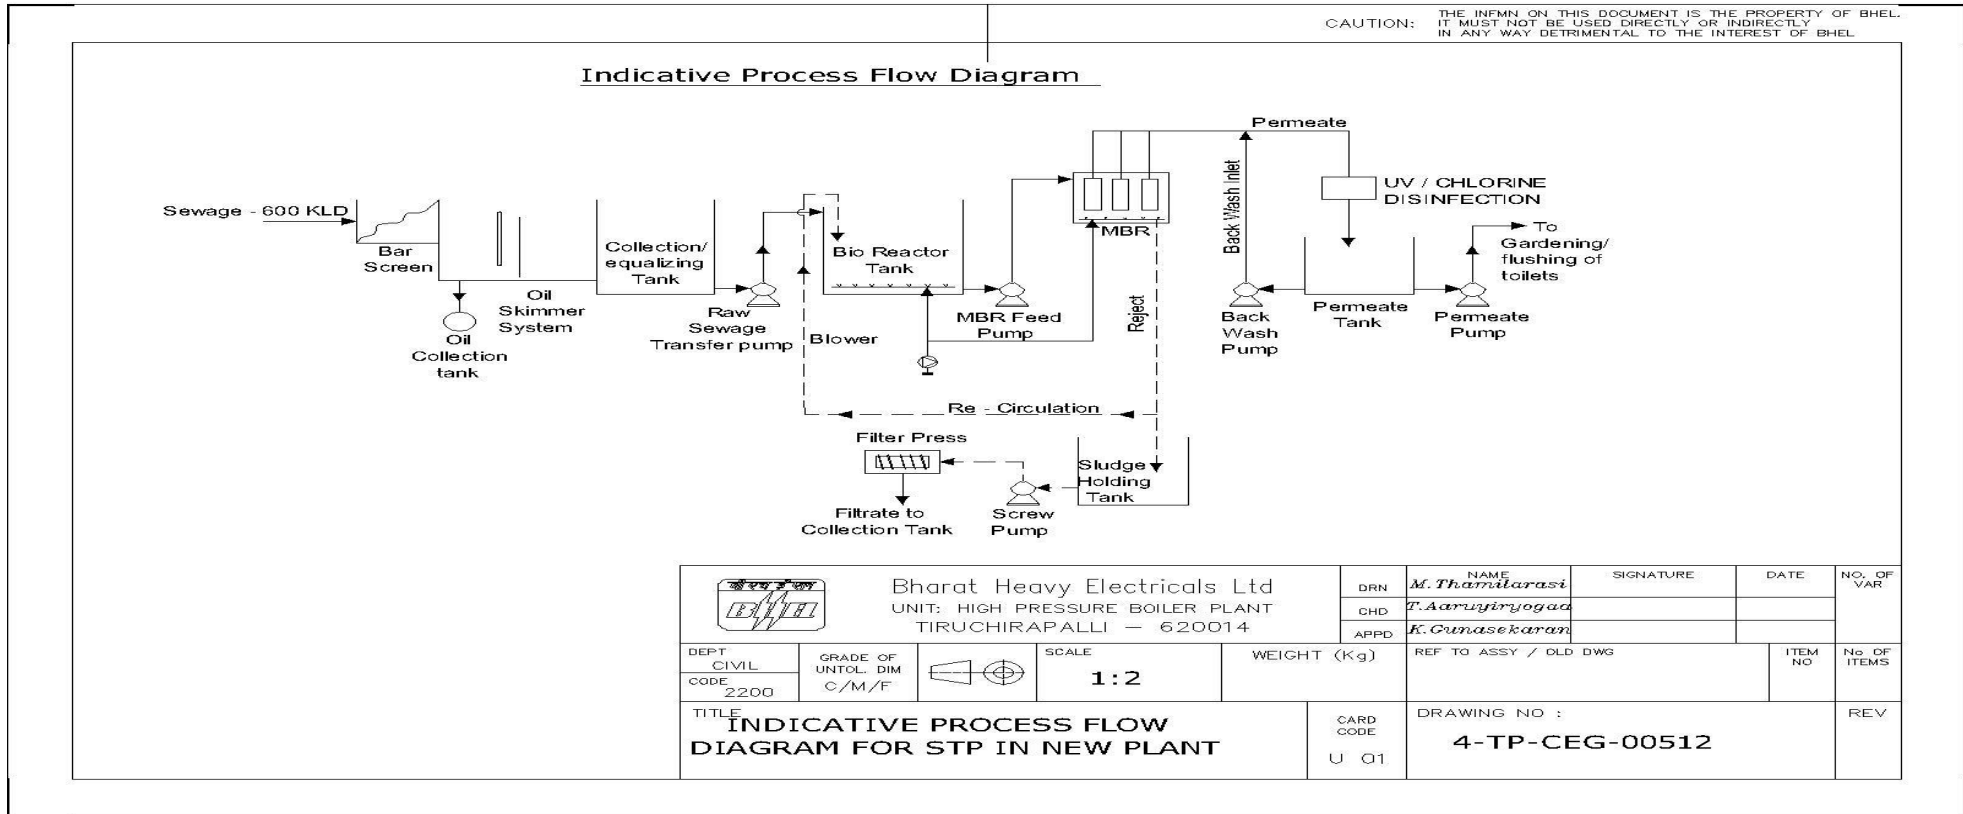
CAUTION: THE INFMN ON THIS DOCUMENT IS THE PROPERTY OF BHEL. IT MUST NOT BE USED DIRECTLY OR INDIRECTLY IN ANY WAY DETRIMENTAL TO THE INTEREST OF BHEL

Indicative Process Flow Diagram

Sewage - 600 KLD
Bar Screen
Oil Collection tank
Oil Skimmer System
Collection/ equalizing Tank
Raw Sewage Transfer pump
Bio Reactor Tank
Blower
MBR Feed Pump
MBR
Permeate
Back Wash Inlet
UV / CHLORINE DISINFECTION
Reject
Back Wash Pump
Permeate Tank
Permeate Pump
To Gardening/ flushing of toilets
Re - Circulation
Filter Press
Filtrate to Collection Tank
Screw Pump
Sludge Holding Tank

| | Bharat Heavy Electricals Ltd UNIT: HIGH PRESSURE BOILER PLANT TIRUCHIRAPALLI — 620014 | DRN | NAME M.Thamilarasi | SIGNATURE | DATE | NO. OF VAR |
|---|---|---|---|---|---|---|
| | | CHD | T.Aaruyiryogaa | | | |
| | | APPD | K.Gunasekaran | | | |

| DEPT CIVIL CODE 2200 | GRADE OF UNTOL. DIM C/M/F | | SCALE 1:2 | WEIGHT (Kg) | REF TO ASSY / OLD DWG | ITEM NO | No OF ITEMS |
|---|---|---|---|---|---|---|---|

| TITLE INDICATIVE PROCESS FLOW DIAGRAM FOR STP IN NEW PLANT | CARD CODE U 01 | DRAWING NO : 4-TP-CEG-00512 | REV |
|---|---|---|---|